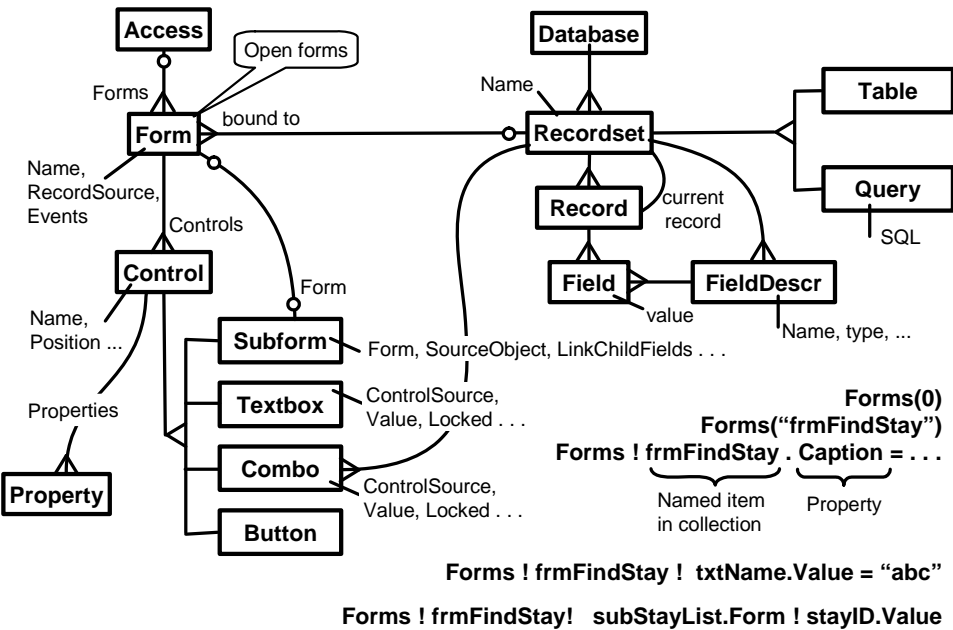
Access

Open forms

Forms

Form

bound to

Name, RecordSource, Events

Controls

Control

Name, Position ...

Properties

Property

Form

Subform

Form, SourceObject, LinkChildFields . . .

Textbox

ControlSource, Value, Locked . . .

Combo

ControlSource, Value, Locked . . .

Button

Database

Name

Recordset

Table

Query

SQL

Record

current record

Field

FieldDescr

value

Name, type, ...

Forms(0)

Forms(“frmFindStay”)

Forms ! frmFindStay . Caption = . . .

Named item in collection

Property

Forms ! frmFindStay ! txtName.Value = “abc”

Forms ! frmFindStay! subStayList.Form ! stayID.Value